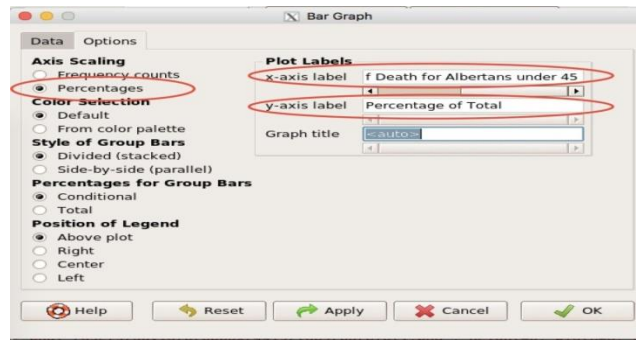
Bar Graph

Data Options

Axis Scaling
Frequency counts
Percentages
Color Selection
Default
From color palette
Style of Group Bars
Divided (stacked)
Side-by-side (parallel)
Percentages for Group Bars
Conditional
Total
Position of Legend
Above plot
Right
Center
Left

Plot Labels
x-axis label f Death for Albertans under 45
y-axis label Percentage of Total
Graph title <auto>

Help Reset Apply Cancel OK